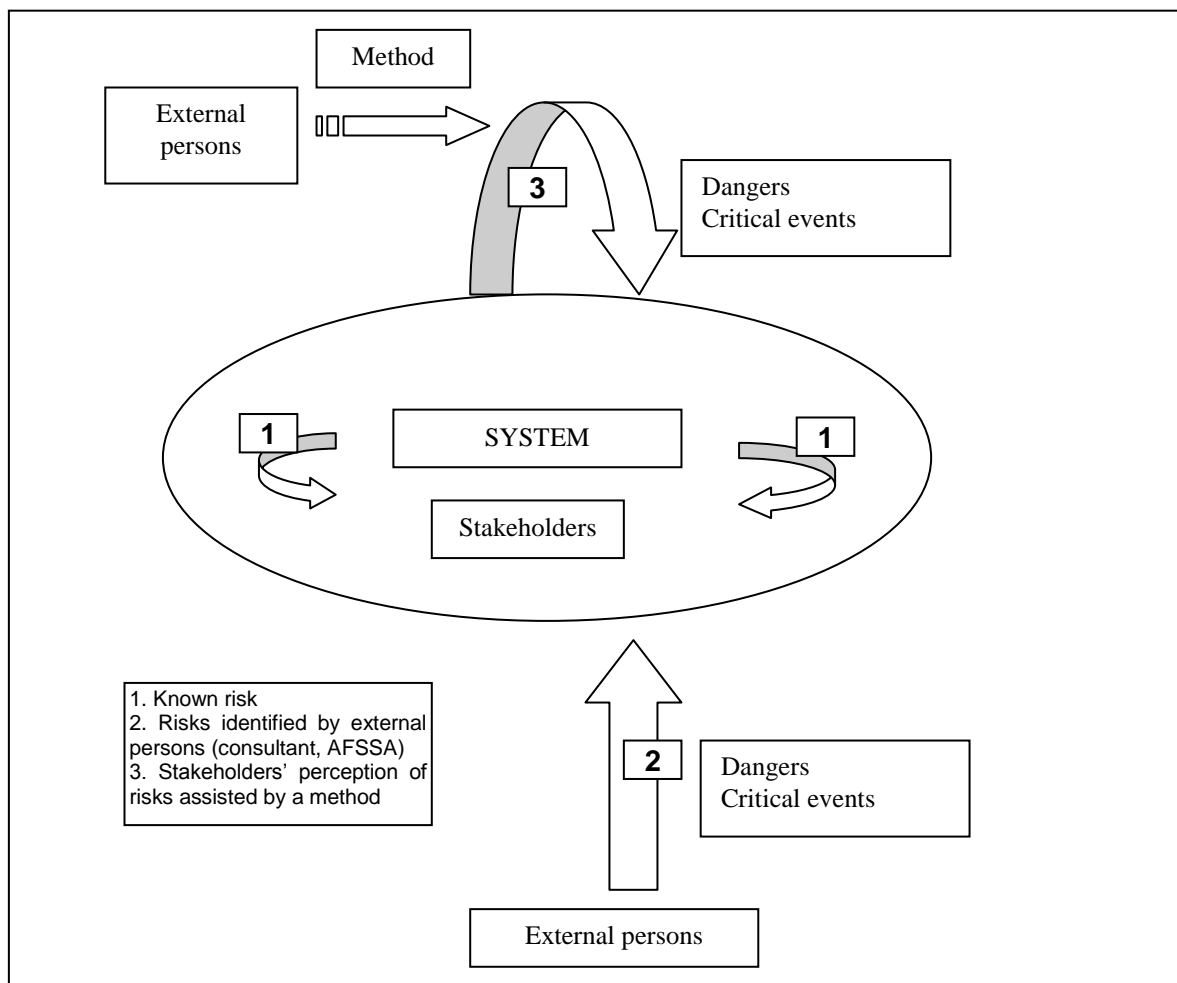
Method

External persons

3

Dangers
Critical events

1

SYSTEM

1

Stakeholders

1. Known risk
2. Risks identified by external persons (consultant, AFSSA)
3. Stakeholders' perception of risks assisted by a method

2

Dangers
Critical events

External persons